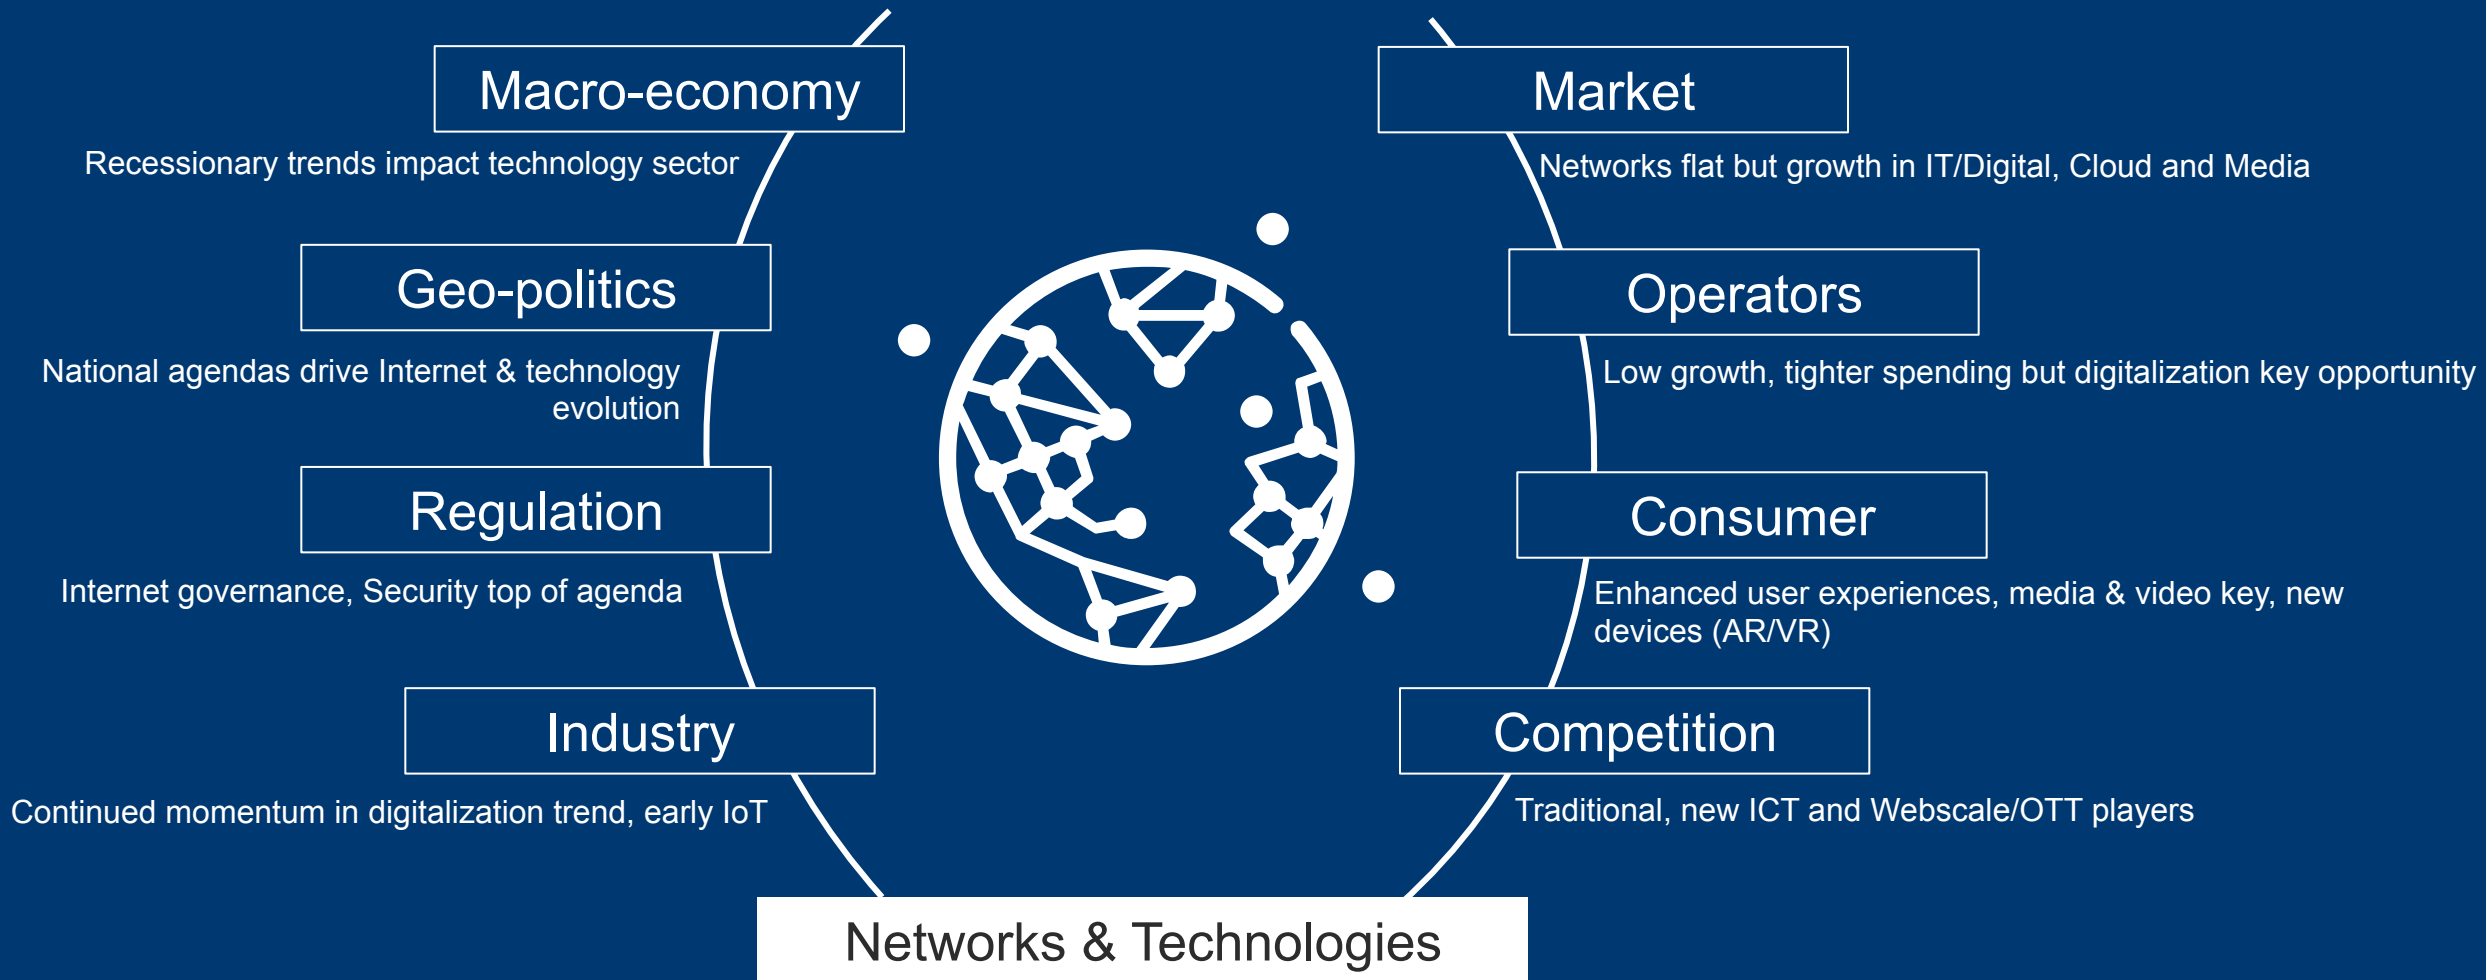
Macro-economy

Recessionary trends impact technology sector

Geo-politics

National agendas drive Internet & technology evolution

Regulation

Internet governance, Security top of agenda

Industry

Continued momentum in digitalization trend, early IoT

Market

Networks flat but growth in IT/Digital, Cloud and Media

Operators

Low growth, tighter spending but digitalization key opportunity

Consumer

Enhanced user experiences, media & video key, new devices (AR/VR)

Competition

Traditional, new ICT and Webscale/OTT players

Networks & Technologies